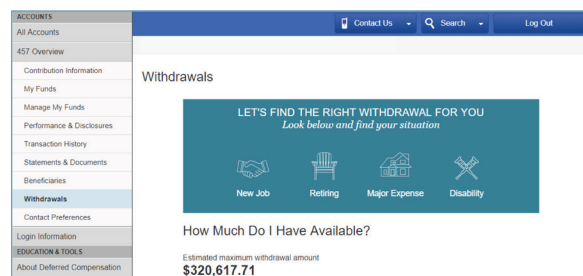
ACCOUNTS
All Accounts
457 Overview
Contribution Information
My Funds
Manage My Funds
Performance & Disclosures
Transaction History
Statements & Documents
Beneficiaries
Withdrawals
Contact Preferences
Login Information
EDUCATION & TOOLS
About Deferred Compensation

Contact Us
Search
Log Out

Withdrawals

LET'S FIND THE RIGHT WITHDRAWAL FOR YOU
Look below and find your situation

New Job
Retiring
Major Expense
Disability

How Much Do I Have Available?

Estimated maximum withdrawal amount
$320,617.71